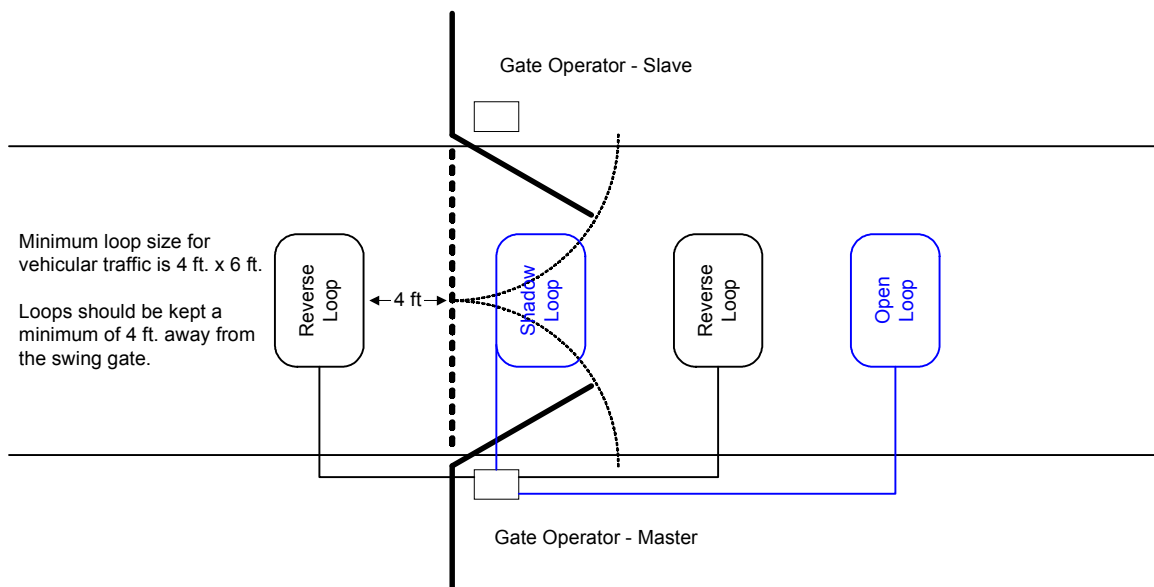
Gate Operator - Slave

Minimum loop size for vehicular traffic is 4 ft. x 6 ft.

Loops should be kept a minimum of 4 ft. away from the swing gate.

Reverse Loop

4 ft

Shadow Loop

Reverse Loop

Open Loop

Gate Operator - Master